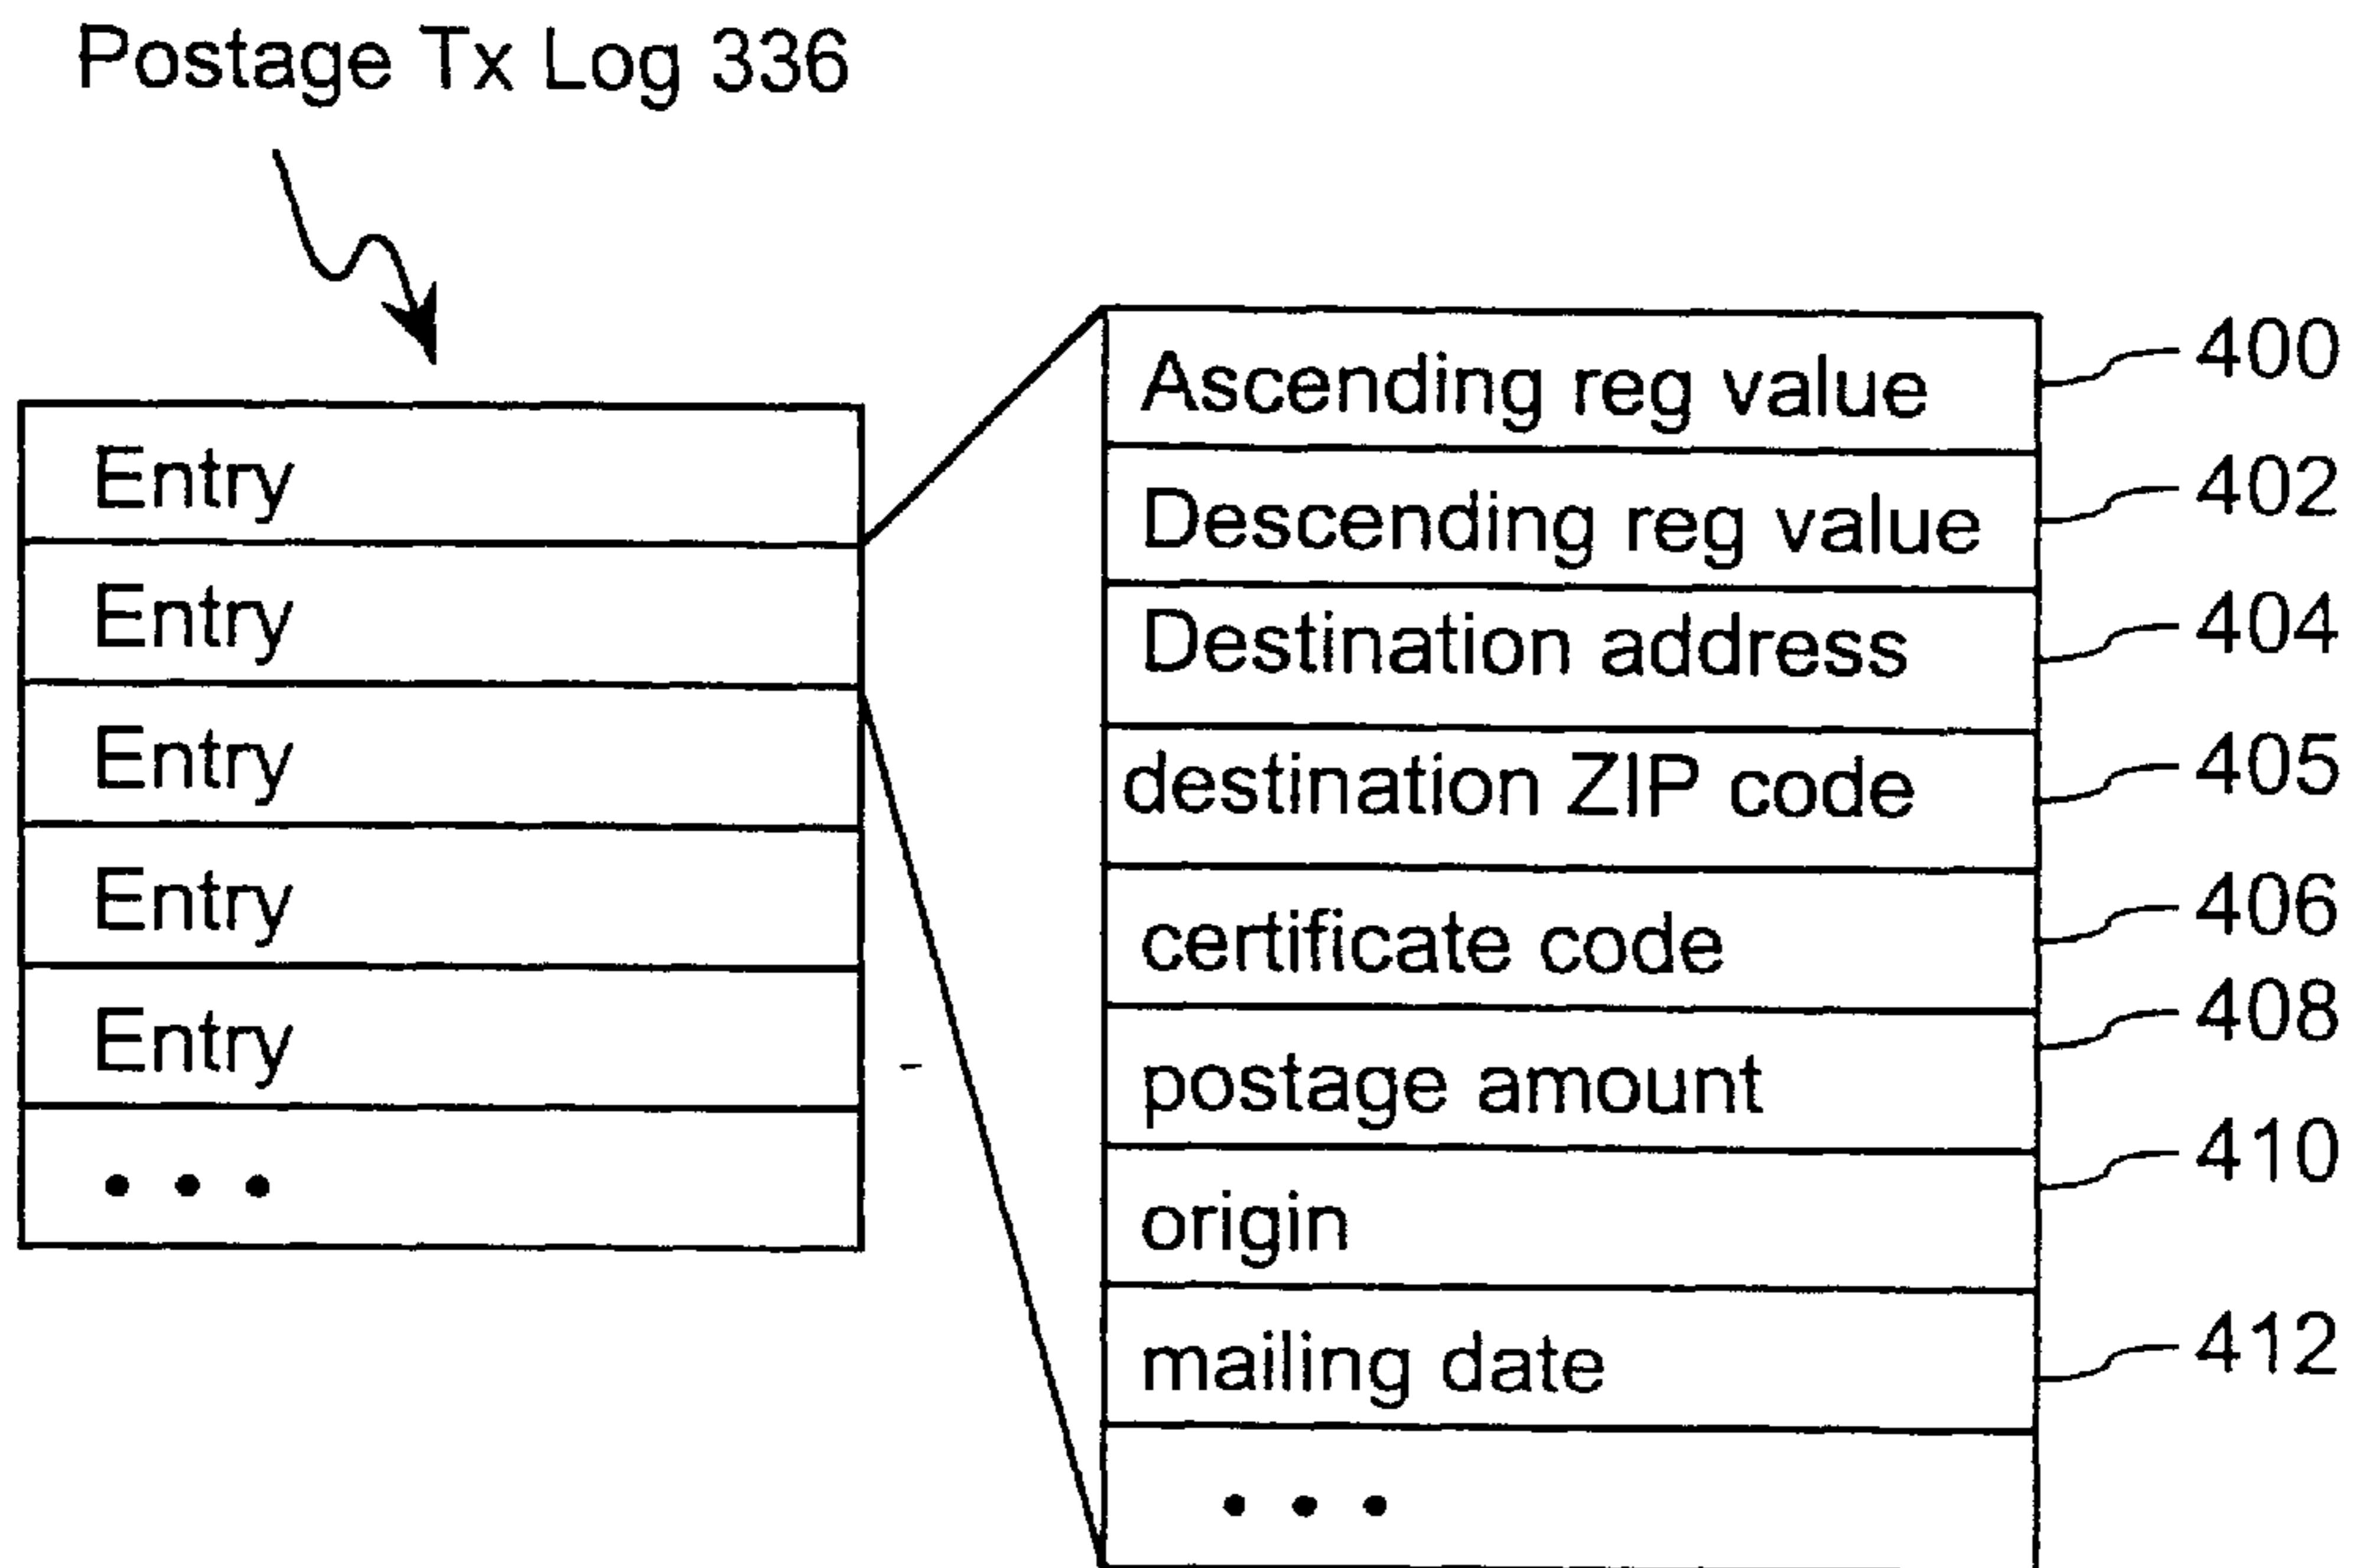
Postage Tx Log 336

Entry
Entry
Entry
Entry
Entry
• • •

Ascending reg value 400
Descending reg value 402
Destination address 404
destination ZIP code 405
certificate code 406
postage amount 408
origin 410
mailing date 412
• • •